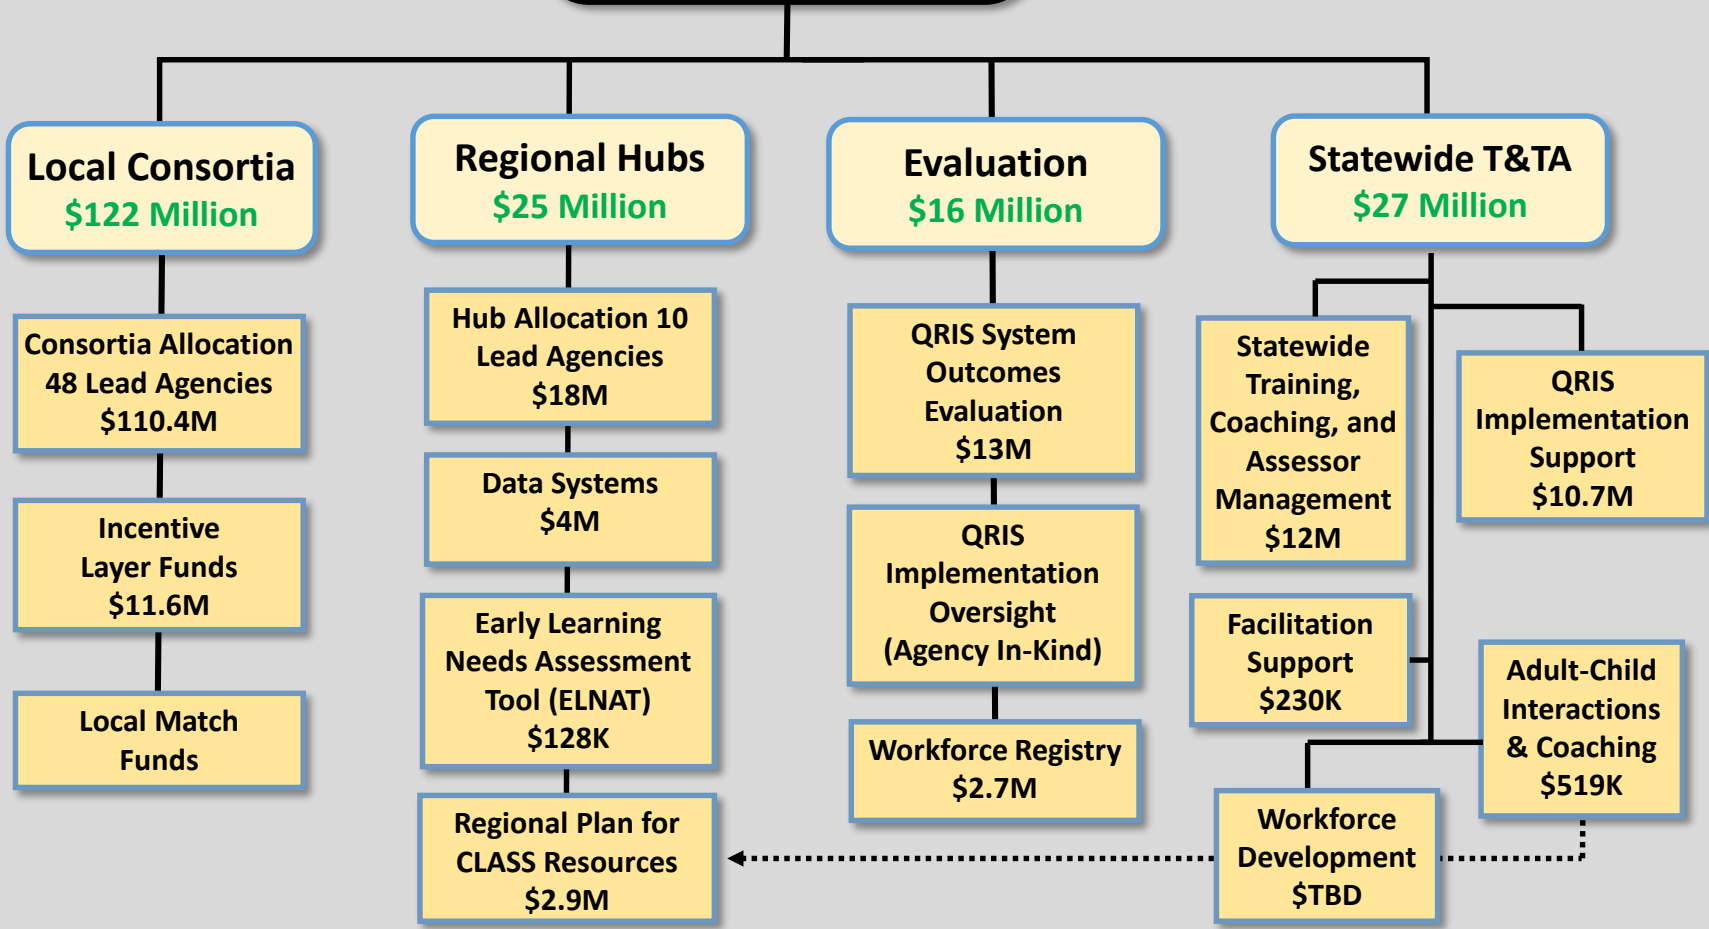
Local Consortia
$122 Million

Consortia Allocation 48 Lead Agencies $110.4M

Incentive Layer Funds $11.6M

Local Match Funds

Regional Hubs
$25 Million

Hub Allocation 10 Lead Agencies $18M

Data Systems $4M

Early Learning Needs Assessment Tool (ELNAT) $128K

Regional Plan for CLASS Resources $2.9M

Evaluation
$16 Million

QRIS System Outcomes Evaluation $13M

QRIS Implementation Oversight (Agency In-Kind)

Workforce Registry $2.7M

Statewide T&TA
$27 Million

Statewide Training, Coaching, and Assessor Management $12M

QRIS Implementation Support $10.7M

Facilitation Support $230K

Adult-Child Interactions & Coaching $519K

Workforce Development $TBD